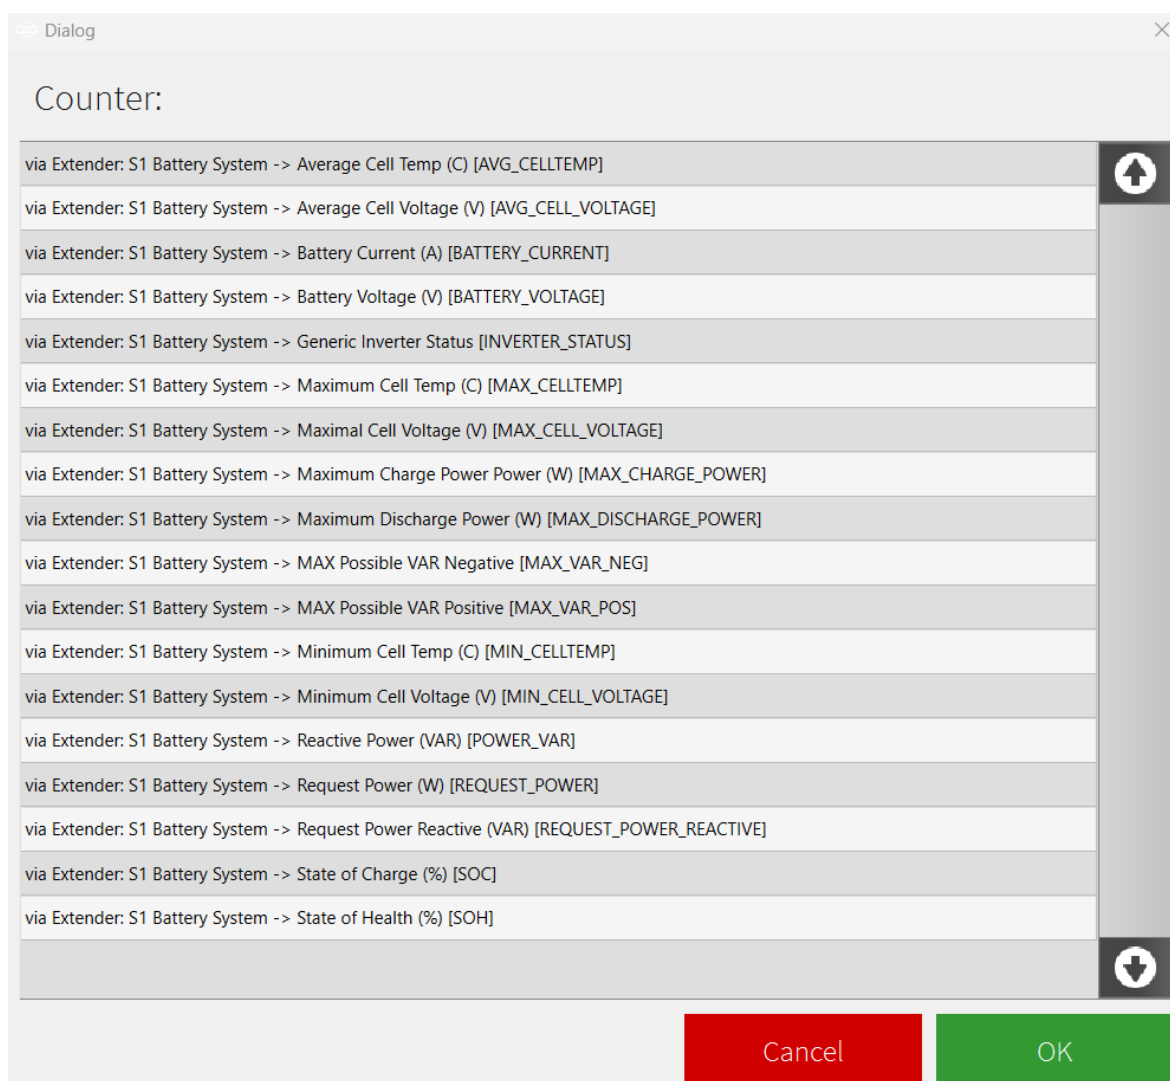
Dialog

Counter:

via Extender: S1 Battery System -> Average Cell Temp (C) [AVG_CELLTEMP]

via Extender: S1 Battery System -> Average Cell Voltage (V) [AVG_CELL_VOLTAGE]

via Extender: S1 Battery System -> Battery Current (A) [BATTERY_CURRENT]

via Extender: S1 Battery System -> Battery Voltage (V) [BATTERY_VOLTAGE]

via Extender: S1 Battery System -> Generic Inverter Status [INVERTER_STATUS]

via Extender: S1 Battery System -> Maximum Cell Temp (C) [MAX_CELLTEMP]

via Extender: S1 Battery System -> Maximal Cell Voltage (V) [MAX_CELL_VOLTAGE]

via Extender: S1 Battery System -> Maximum Charge Power Power (W) [MAX_CHARGE_POWER]

via Extender: S1 Battery System -> Maximum Discharge Power (W) [MAX_DISCHARGE_POWER]

via Extender: S1 Battery System -> MAX Possible VAR Negative [MAX_VAR_NEG]

via Extender: S1 Battery System -> MAX Possible VAR Positive [MAX_VAR_POS]

via Extender: S1 Battery System -> Minimum Cell Temp (C) [MIN_CELLTEMP]

via Extender: S1 Battery System -> Minimum Cell Voltage (V) [MIN_CELL_VOLTAGE]

via Extender: S1 Battery System -> Reactive Power (VAR) [POWER_VAR]

via Extender: S1 Battery System -> Request Power (W) [REQUEST_POWER]

via Extender: S1 Battery System -> Request Power Reactive (VAR) [REQUEST_POWER_REACTIVE]

via Extender: S1 Battery System -> State of Charge (%) [SOC]

via Extender: S1 Battery System -> State of Health (%) [SOH]

Cancel

OK